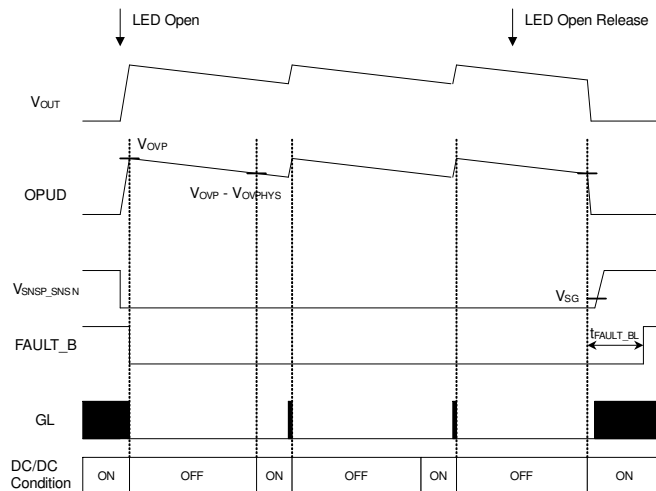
LED Open

LED Open Release

$V_{OUT}$

$V_{OVP}$

OPUD

$V_{OVP}$ - $V_{OVPHYS}$

$V_{SNSP\_SNSN}$

$V_{SG}$

FAULT_B

$t_{FAULT\_BL}$

GL

| DC/DC Condition | ON | OFF | ON | OFF | ON | OFF | ON |
|---|---|---|---|---|---|---|---|